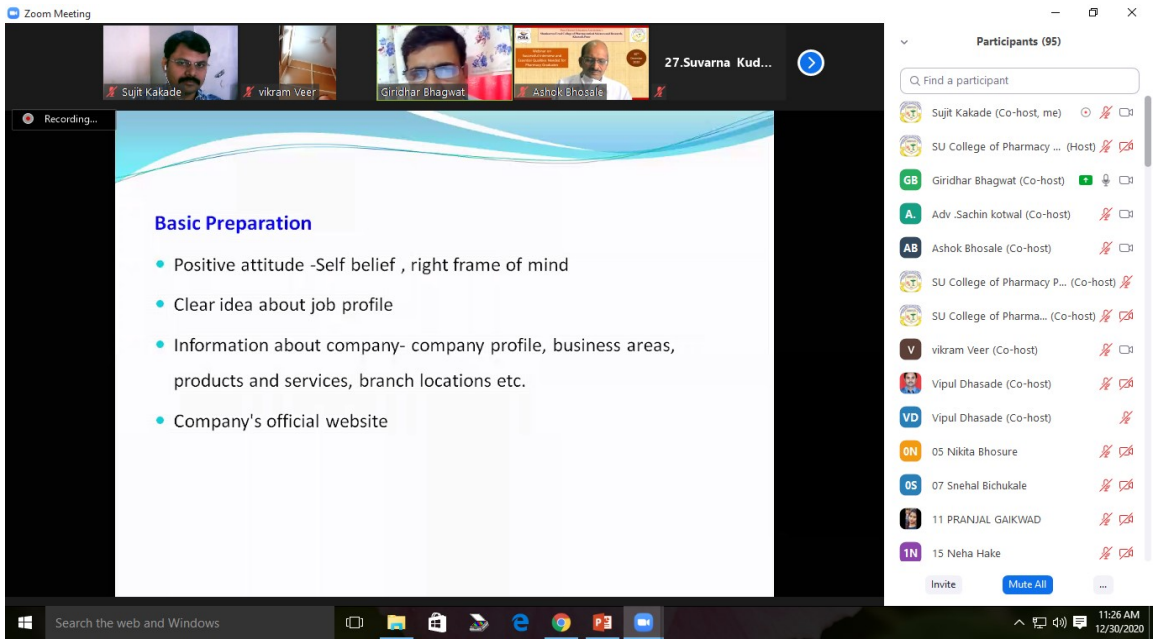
Zoom Meeting

Sujit Kakade

vikram Veer

Giridhar Bhagwat

Ashok Bhosale

27.Suvarna Kud...

Recording...

Basic Preparation

• Positive attitude -Self belief , right frame of mind

• Clear idea about job profile

• Information about company- company profile, business areas, products and services, branch locations etc.

• Company's official website

Participants (95)

Find a participant

Sujit Kakade (Co-host, me)

SU College of Pharmacy ... (Host)

GB Giridhar Bhagwat (Co-host)

A. Adv .Sachin kotwal (Co-host)

AB Ashok Bhosale (Co-host)

SU College of Pharmacy P... (Co-host)

SU College of Pharma... (Co-host)

V vikram Veer (Co-host)

Vipul Dhasade (Co-host)

VD Vipul Dhasade (Co-host)

0N 05 Nikita Bhosure

0S 07 Snehal Bichukale

11 PRANJAL GAIKWAD

1N 15 Neha Hake

Invite

Mute All

...

Search the web and Windows

11:26 AM
12/30/2020